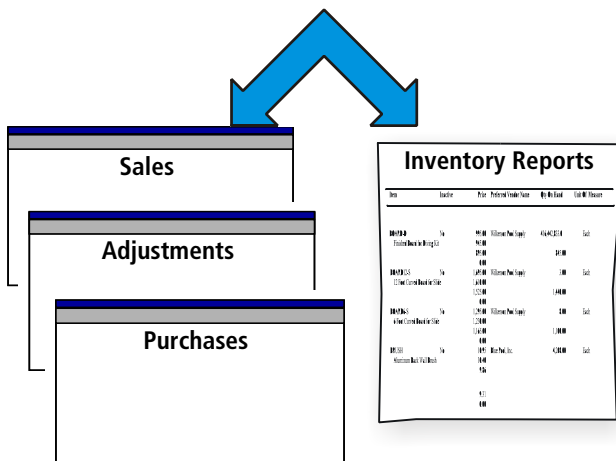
Sales

Adjustments

Purchases

Inventory Reports

| Item | Inactive | Price | Preferred Vendor Name | Qty On Hand | Unit Of Measure |
|---|---|---|---|---|---|
| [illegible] | No | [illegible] | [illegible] | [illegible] | Each |
| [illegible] | No | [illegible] | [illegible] | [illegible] | Each |
| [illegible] | No | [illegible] | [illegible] | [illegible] | Each |
| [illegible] | No | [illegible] | Blue Pool, Inc. | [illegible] | Each |